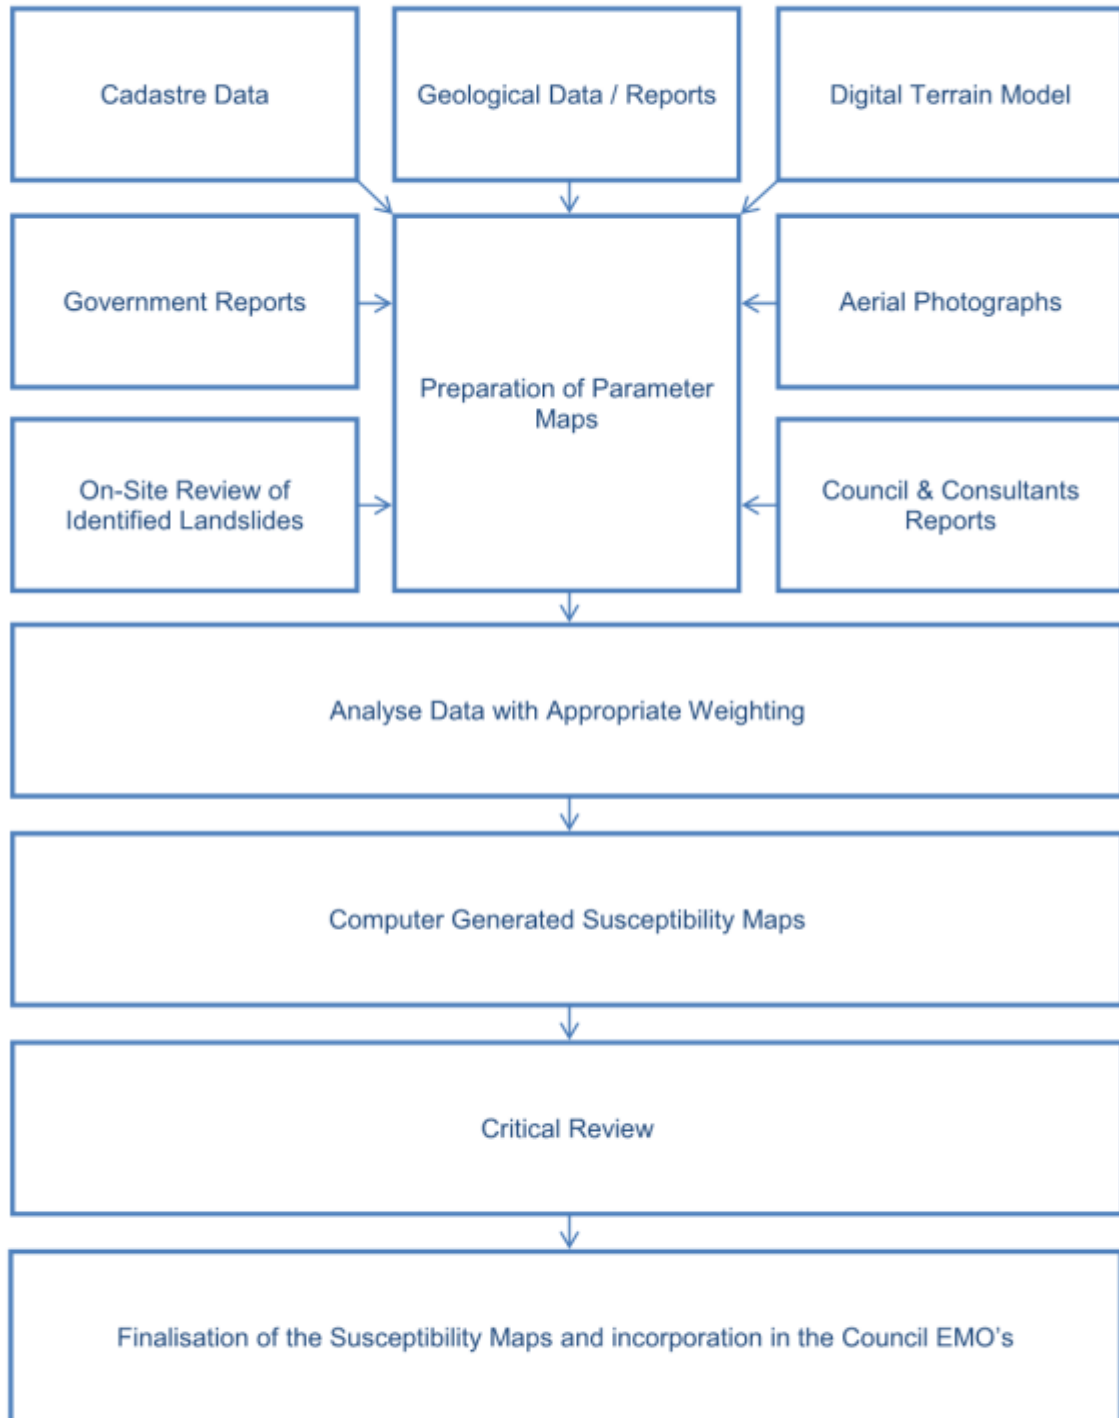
Cadastre Data

Geological Data / Reports

Digital Terrain Model

Government Reports

Preparation of Parameter Maps

Aerial Photographs

On-Site Review of Identified Landslides

Council & Consultants Reports

Analyse Data with Appropriate Weighting

Computer Generated Susceptibility Maps

Critical Review

Finalisation of the Susceptibility Maps and incorporation in the Council EMO's